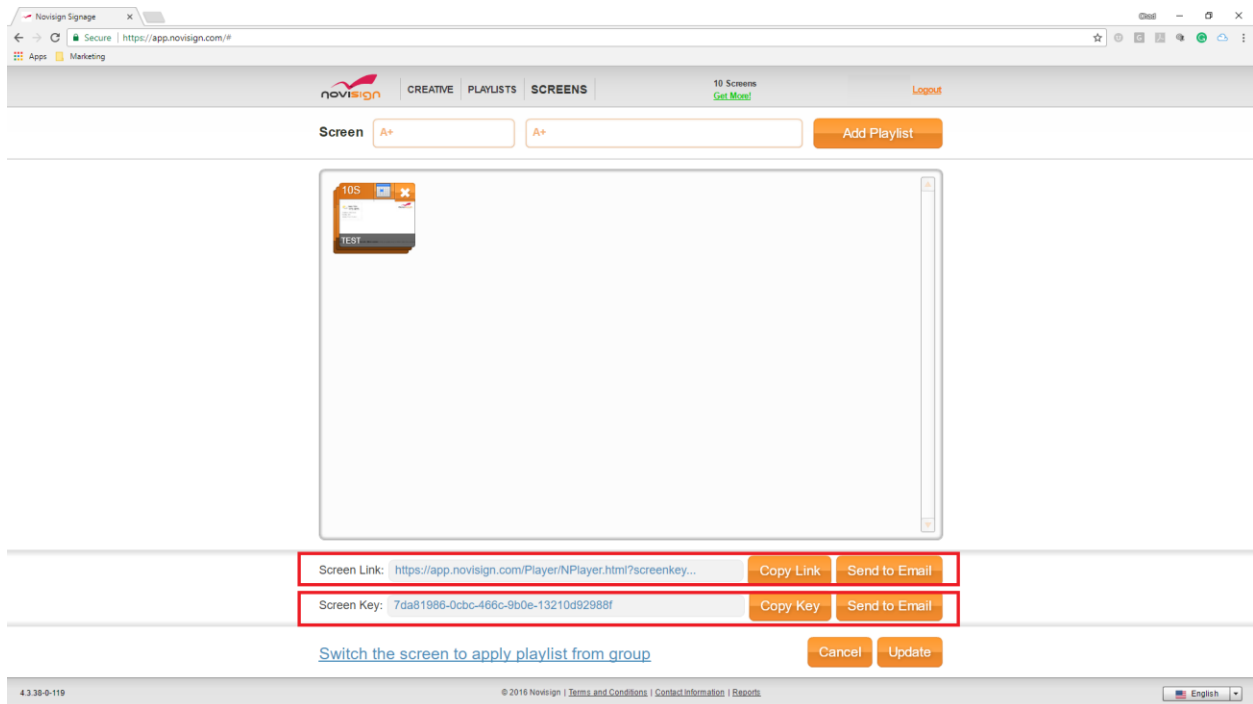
Novisign Signage ×

Gal

Secure | https://app.novisign.com/#

Apps Marketing

novisign CREATIVE PLAYLISTS SCREENS

10 Screens
Get More!

Logout

Screen A+ A+ Add Playlist

10S

TEST

Screen Link: https://app.novisign.com/Player/NPlayer.html?screenkey... Copy Link Send to Email

Screen Key: 7da81986-0cbc-466c-9b0e-13210d92988f Copy Key Send to Email

Switch the screen to apply playlist from group

Cancel Update

4.3.38-0-119

© 2016 Novisign | Terms and Conditions | Contact Information | Reports

English